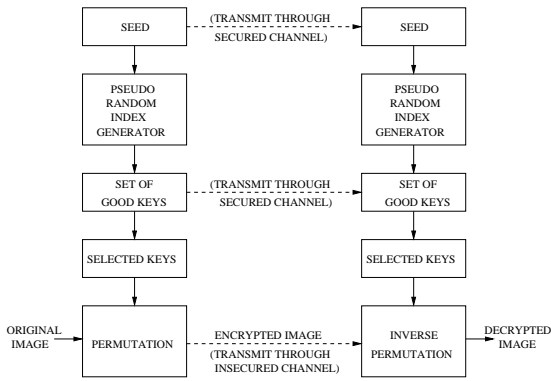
SEED

(TRANSMIT THROUGH SECURED CHANNEL)

SEED

PSEUDO RANDOM INDEX GENERATOR

PSEUDO RANDOM INDEX GENERATOR

SET OF GOOD KEYS

(TRANSMIT THROUGH SECURED CHANNEL)

SET OF GOOD KEYS

SELECTED KEYS

SELECTED KEYS

ORIGINAL IMAGE

PERMUTATION

ENCRYPTED IMAGE (TRANSMIT THROUGH INSECURED CHANNEL)

INVERSE PERMUTATION

DECRYPTED IMAGE